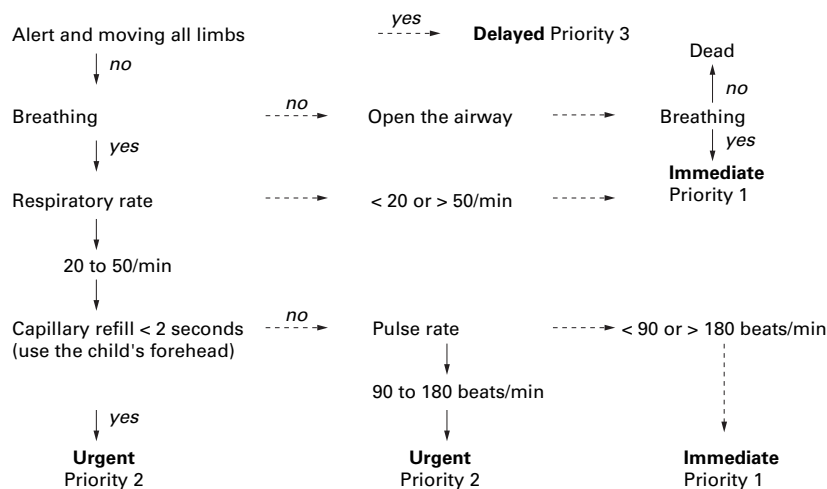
Alert and moving all limbs

yes

**Delayed** Priority 3

no

Dead

no

Breathing

no

Open the airway

Breathing

yes

yes

**Immediate**
Priority 1

Respiratory rate

< 20 or > 50/min

20 to 50/min

Capillary refill < 2 seconds (use the child's forehead)

no

Pulse rate

< 90 or > 180 beats/min

90 to 180 beats/min

yes

**Urgent**
Priority 2

**Urgent**
Priority 2

**Immediate**
Priority 1